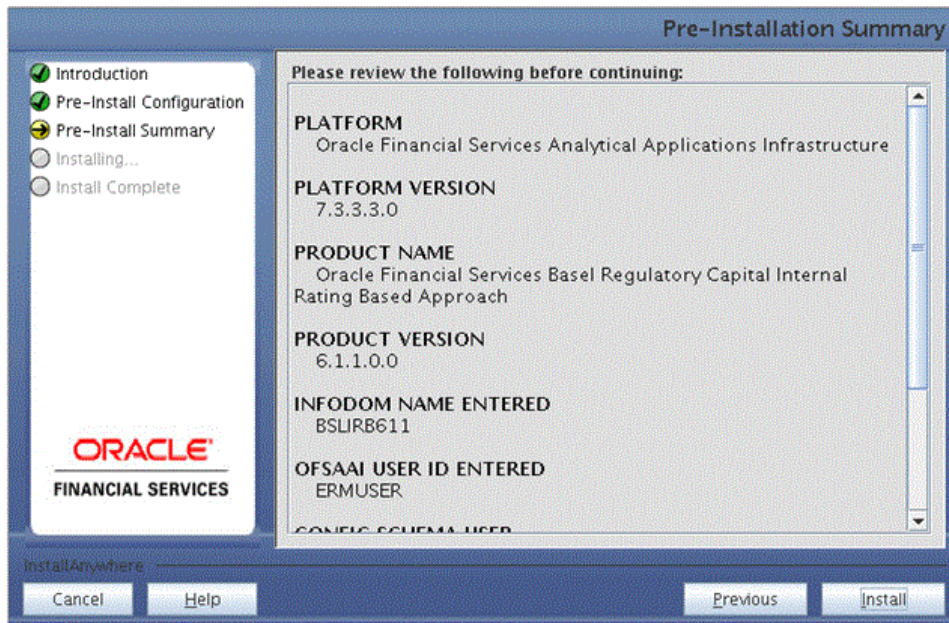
Pre-Installation Summary

Introduction
Pre-Install Configuration
Pre-Install Summary
Installing...
Install Complete

ORACLE
FINANCIAL SERVICES

Please review the following before continuing:

PLATFORM
Oracle Financial Services Analytical Applications Infrastructure

PLATFORM VERSION
7.3.3.3.0

PRODUCT NAME
Oracle Financial Services Basel Regulatory Capital Internal Rating Based Approach

PRODUCT VERSION
6.1.1.0.0

INFODOM NAME ENTERED
BSLIRB611

OFSAAI USER ID ENTERED
ERMUSER

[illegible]

InstallAnywhere

Cancel
Help
Previous
Install